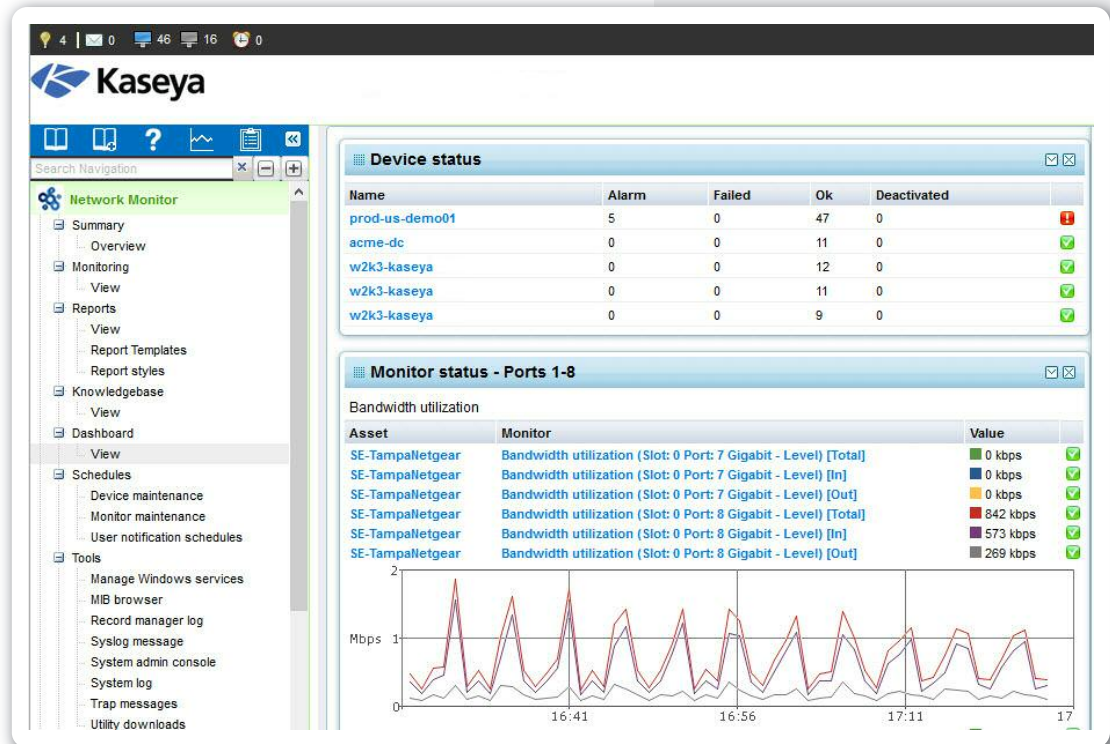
4 | 0 46 16 0

Kaseya

Search Navigation

Network Monitor
Summary
Overview
Monitoring
View
Reports
View
Report Templates
Report styles
Knowledgebase
View
Dashboard
View
Schedules
Device maintenance
Monitor maintenance
User notification schedules
Tools
Manage Windows services
MIB browser
Record manager log
Syslog message
System admin console
System log
Trap messages
Utility downloads

Device status

| Name | Alarm | Failed | Ok | Deactivated |
|---|---|---|---|---|
| prod-us-demo01 | 5 | 0 | 47 | 0 |
| acme-dc | 0 | 0 | 11 | 0 |
| w2k3-kaseya | 0 | 0 | 12 | 0 |
| w2k3-kaseya | 0 | 0 | 11 | 0 |
| w2k3-kaseya | 0 | 0 | 9 | 0 |

Monitor status - Ports 1-8

Bandwidth utilization

| Asset | Monitor | Value |
|---|---|---|
| SE-TampaNetgear | Bandwidth utilization (Slot: 0 Port: 7 Gigabit - Level) [Total] | 0 kbps |
| SE-TampaNetgear | Bandwidth utilization (Slot: 0 Port: 7 Gigabit - Level) [In] | 0 kbps |
| SE-TampaNetgear | Bandwidth utilization (Slot: 0 Port: 7 Gigabit - Level) [Out] | 0 kbps |
| SE-TampaNetgear | Bandwidth utilization (Slot: 0 Port: 8 Gigabit - Level) [Total] | 842 kbps |
| SE-TampaNetgear | Bandwidth utilization (Slot: 0 Port: 8 Gigabit - Level) [In] | 573 kbps |
| SE-TampaNetgear | Bandwidth utilization (Slot: 0 Port: 8 Gigabit - Level) [Out] | 269 kbps |

2
Mbps 1
0
16:41
16:56
17:11
17